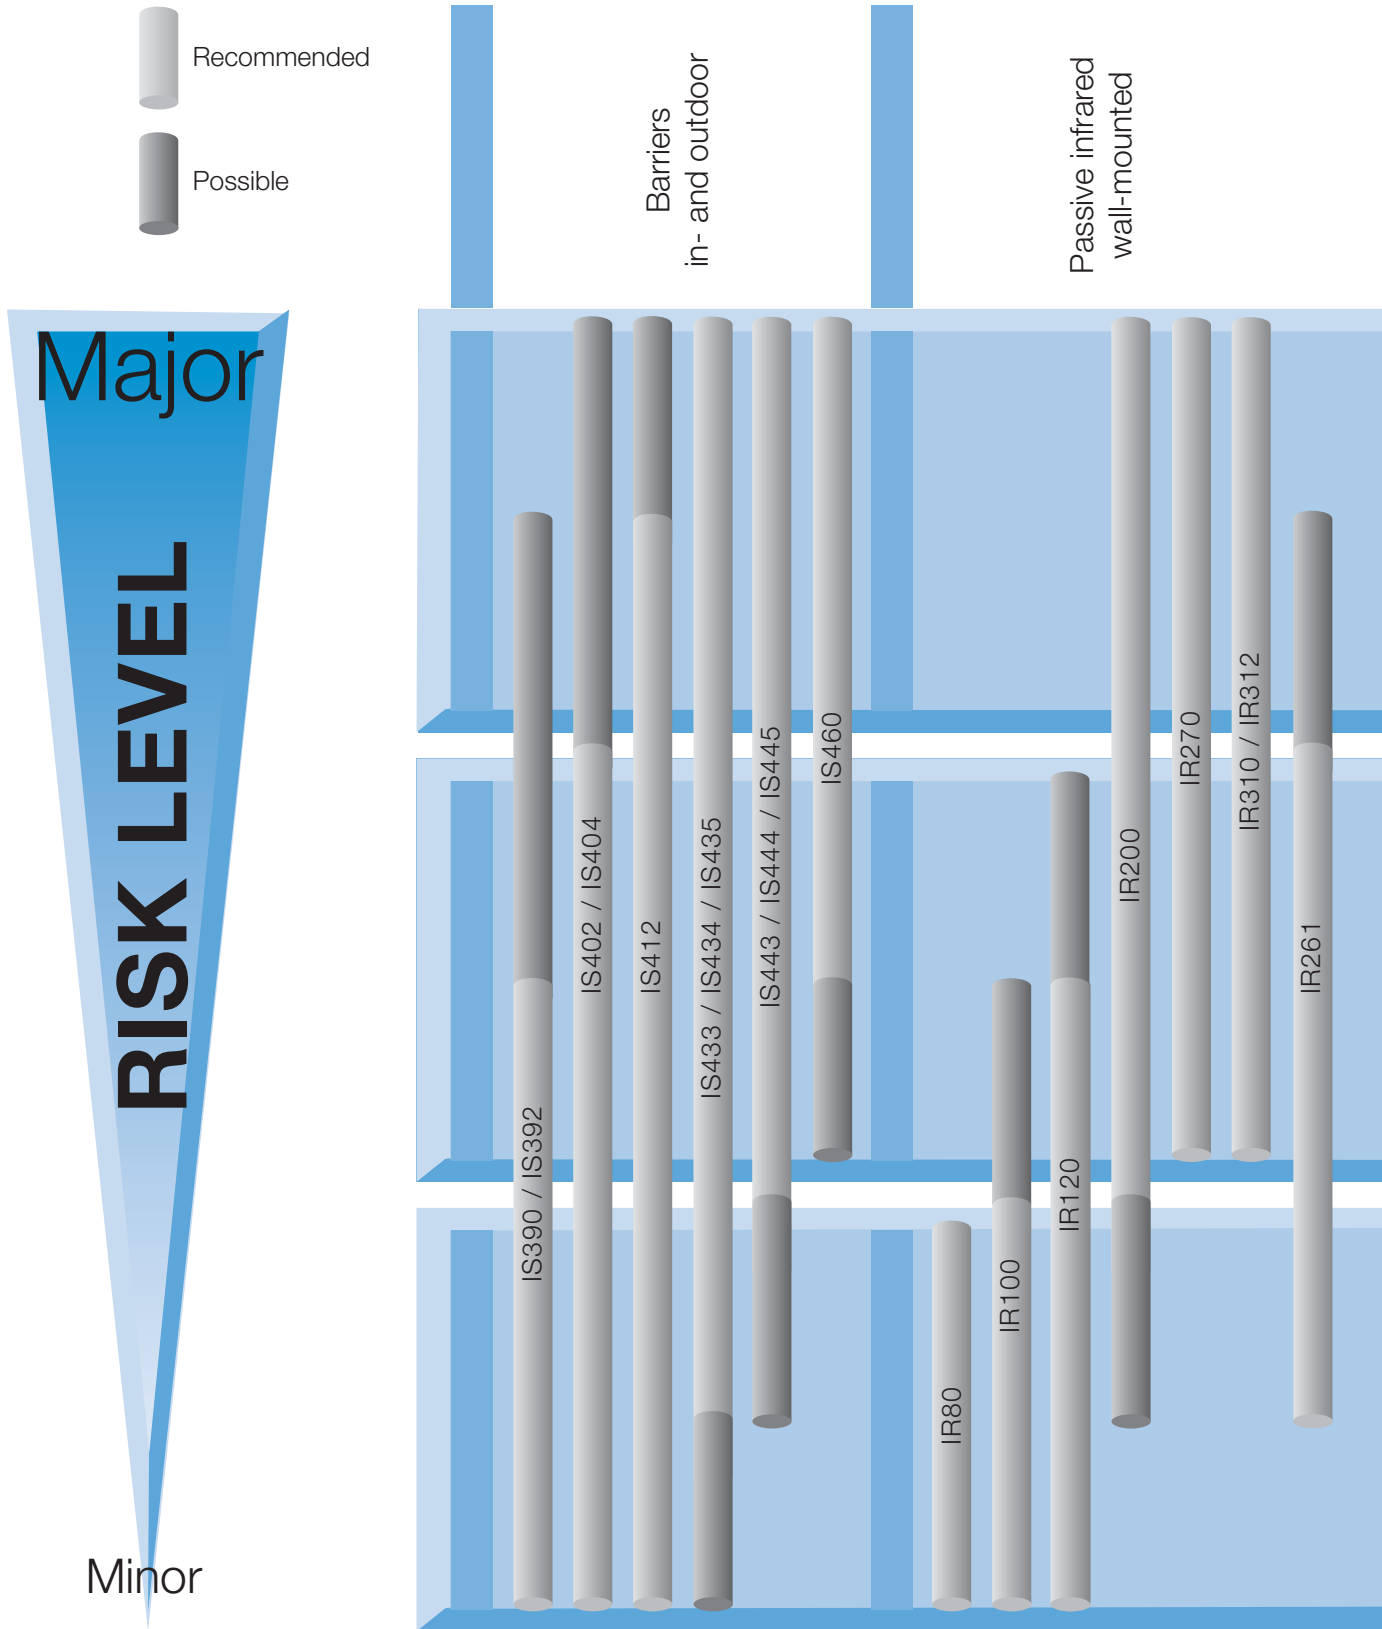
Recommended

Possible

Barriers
in- and outdoor

Passive infrared
wall-mounted

Major

RISK LEVEL

Minor

IS390 / IS392

IS402 / IS404

IS412

IS433 / IS434 / IS435

IS443 / IS444 / IS445

IS460

IR80

IR100

IR120

IR200

IR270

IR310 / IR312

IR261